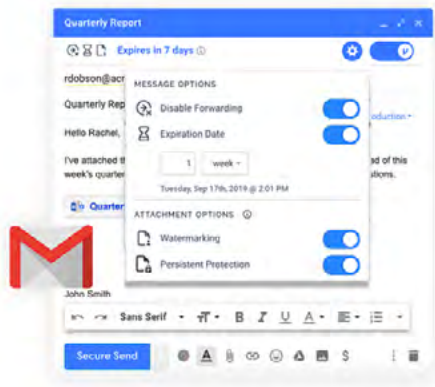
Quarterly Report

Expires in 7 days ⓘ

rdobson@acr

Quarterly Repo

Hello Rachel,

I've attached th

week's quarter

Quarter

MESSAGE OPTIONS

Disable Forwarding

Expiration Date

1 week

Tuesday, Sep 17th, 2019 @ 2:01 PM

ATTACHMENT OPTIONS ⓘ

Watermarking

Persistent Protection

oduction

ad of this

ations.

John Smith

Sans Serif

Secure Send